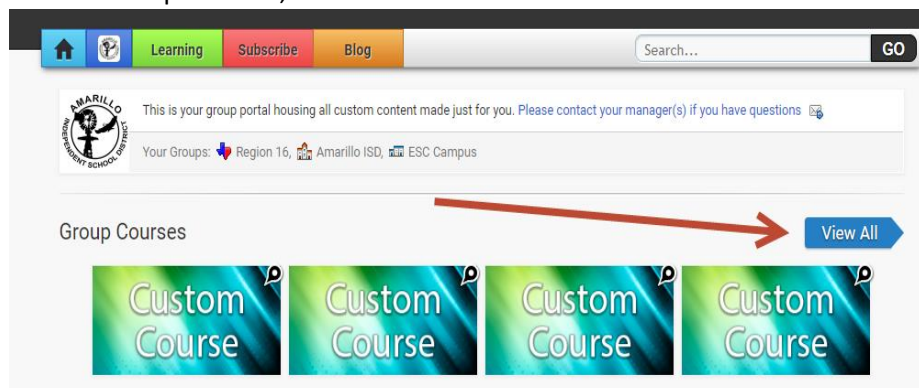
Learning Subscribe Blog

Search...

GO

AMARILLO INDEPENDENT SCHOOL DISTRICT

This is your group portal housing all custom content made just for you. Please contact your manager(s) if you have questions

Your Groups: Region 16, Amarillo ISD, ESC Campus

Group Courses

View All

Custom Course

Custom Course

Custom Course

Custom Course